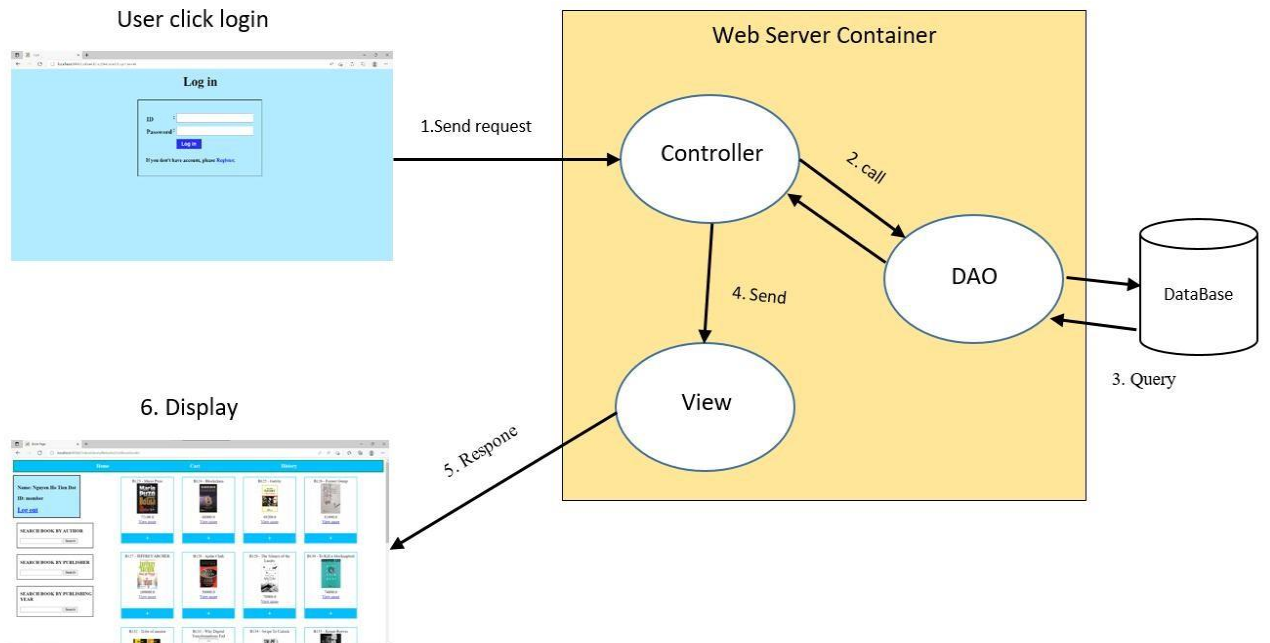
User click login

Log in

ID :
Password :
Log in
If you don't have account, please Register.

1.Send request

Web Server Container

Controller

2. call

DAO

DataBase

3. Query

4. Send

View

5. Respone

6. Display

Home
Cart
History

Name: Nguyen Ho Tien Dat
ID: member
Log out

SEARCH BOOK BY AUTHOR
Search

SEARCH BOOK BY PUBLISHER
Search

SEARCH BOOK BY PUBLISHING YEAR
Search